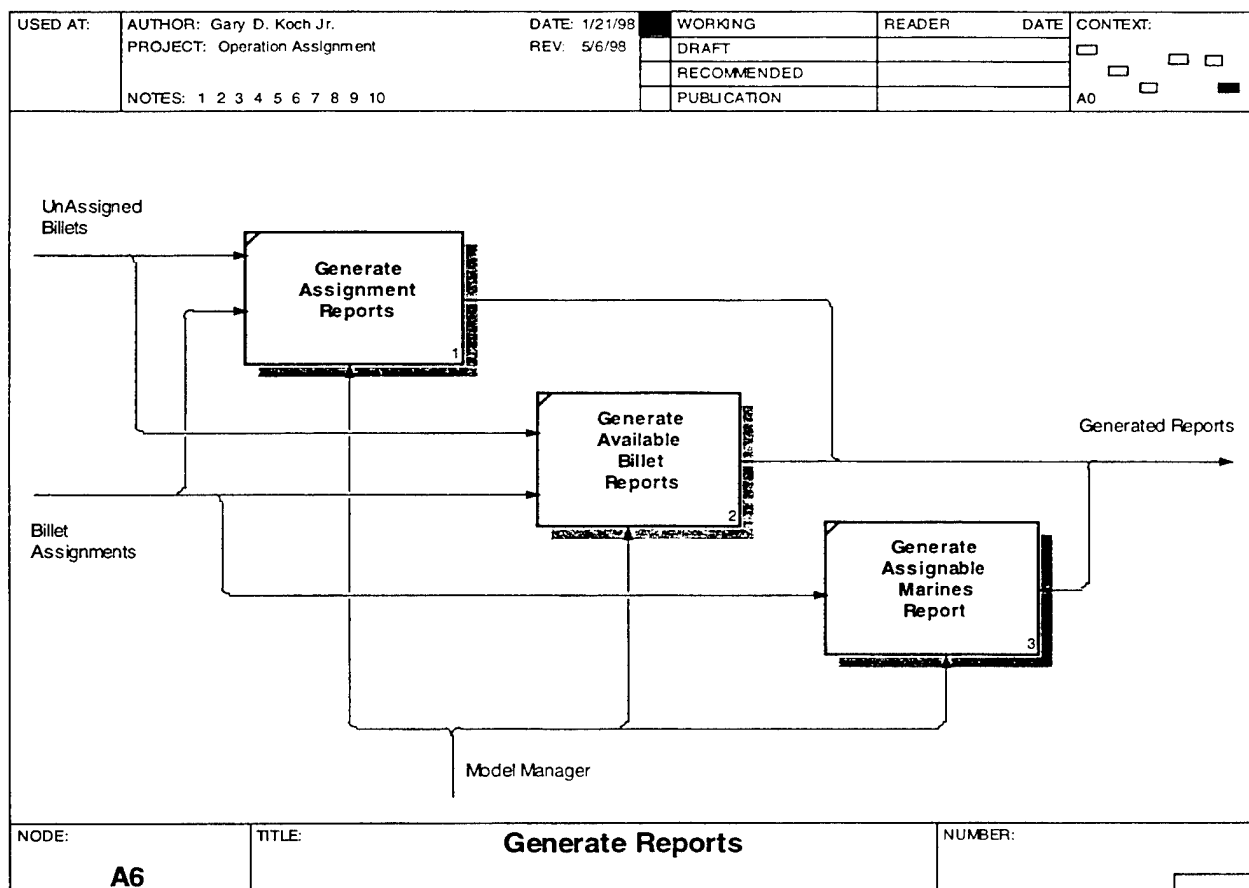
| USED AT: | AUTHOR: Gary D. Koch Jr. PROJECT: Operation Assignment NOTES: 1 2 3 4 5 6 7 8 9 10 | DATE: 1/21/98 REV: 5/6/98 | WORKING | READER | DATE | CONTEXT: |
|---|---|---|---|---|---|---|
| | | | DRAFT | | | |
| | | | RECOMMENDED | | | |
| | | | PUBLICATION | | | A0 |

UnAssigned Billets

Generate Assignment Reports
1

Generate Available Billet Reports
2

Generated Reports

Billet Assignments

Generate Assignable Marines Report
3

Model Manager

| NODE: A6 | TITLE: Generate Reports | NUMBER: |
|---|---|---|